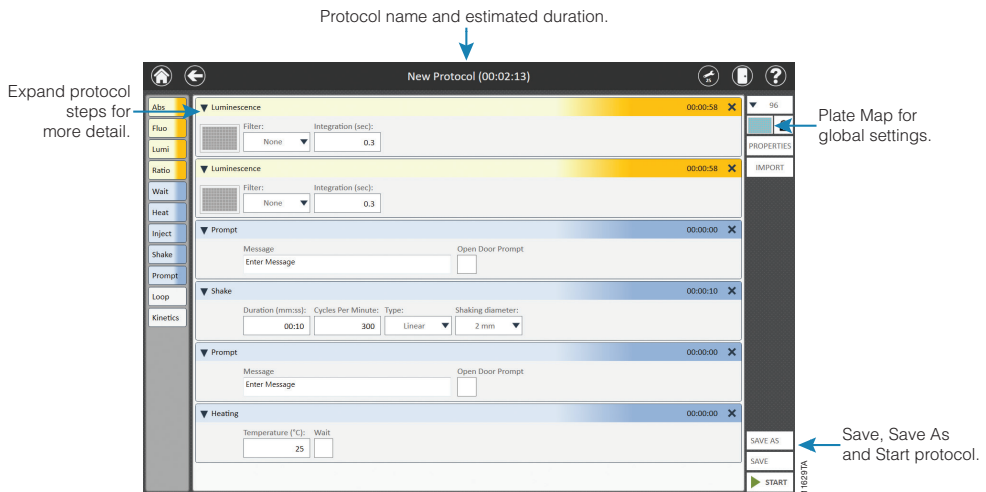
Protocol name and estimated duration.

Expand protocol steps for more detail.

New Protocol (00:02:13)

Abs
Fluo
Lumi
Ratio
Wait
Heat
Inject
Shake
Prompt
Loop
Kinetics

▼ Luminescence 00:00:58 ✕
Filter: None
Integration (sec): 0.3

▼ Luminescence 00:00:58 ✕
Filter: None
Integration (sec): 0.3

▼ Prompt 00:00:00 ✕
Message
Enter Message
Open Door Prompt

▼ Shake 00:00:10 ✕
Duration (mm:ss): 00:10
Cycles Per Minute: 300
Type: Linear
Shaking diameter: 2 mm

▼ Prompt 00:00:00 ✕
Message
Enter Message
Open Door Prompt

▼ Heating 00:00:00 ✕
Temperature (°C): 25
Wait

▼ 96
PROPERTIES
IMPORT

Plate Map for global settings.

SAVE AS
SAVE
START

Save, Save As and Start protocol.

11629TA